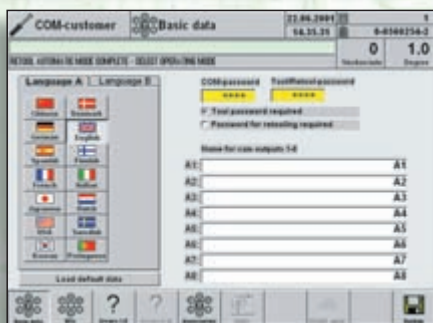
COM-customer

Basic data

22.06.2001
14.35.31

0
1.0

RETURN: AUTOMATIC MODE COMPLETE - SELECT OPERATING MODE

Language A
Language B

Chinese
Danmark
German
English
Spanish
Finnish
French
Italian
Japanese
Dutch
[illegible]
Swedish
Korean
Portuguese

Load default data

COM-password
Tool/Retool-password
****
****
Tool password required
Password for retooling required

Name for cam outputs 1-8

A1:
A1
A2:
A2
A3:
A3
A4:
A4
A5:
A5
A6:
A6
A7:
A7
A8:
A8

?
?
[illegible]